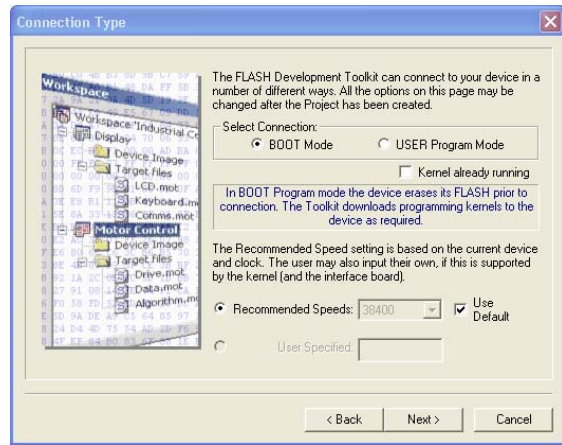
Connection Type

Workspace
Workspace 'Industrial.C
Display
Device Image
Target files
LCD.mot
Keyboard.m
Comms.mot
Motor Control
Device Image
Target files
Drive.mot
Data.mot
Algorithm.m

The FLASH Development Toolkit can connect to your device in a number of different ways. All the options on this page may be changed after the Project has been created.

Select Connection:
BOOT Mode
USER Program Mode
Kernel already running

In BOOT Program mode the device erases its FLASH prior to connection. The Toolkit downloads programming kernels to the device as required.

The Recommended Speed setting is based on the current device and clock. The user may also input their own, if this is supported by the kernel (and the interface board).

Recommended Speeds: 38400
Use Default
User Specified:

< Back
Next >
Cancel